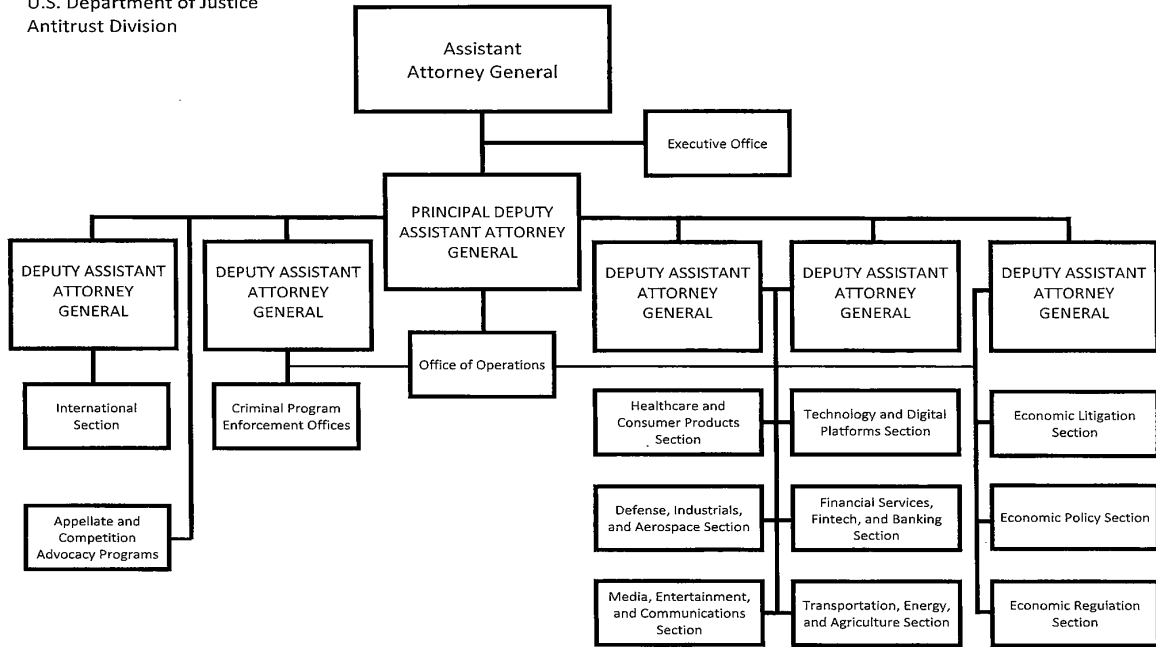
U.S. Department of Justice
Antitrust Division

Assistant Attorney General

Executive Office

PRINCIPAL DEPUTY ASSISTANT ATTORNEY GENERAL

DEPUTY ASSISTANT ATTORNEY GENERAL

DEPUTY ASSISTANT ATTORNEY GENERAL

DEPUTY ASSISTANT ATTORNEY GENERAL

DEPUTY ASSISTANT ATTORNEY GENERAL

DEPUTY ASSISTANT ATTORNEY GENERAL

Office of Operations

International Section

Criminal Program Enforcement Offices

Appellate and Competition Advocacy Programs

Healthcare and Consumer Products Section

Technology and Digital Platforms Section

Defense, Industrials, and Aerospace Section

Financial Services, Fintech, and Banking Section

Media, Entertainment, and Communications Section

Transportation, Energy, and Agriculture Section

Economic Litigation Section

Economic Policy Section

Economic Regulation Section